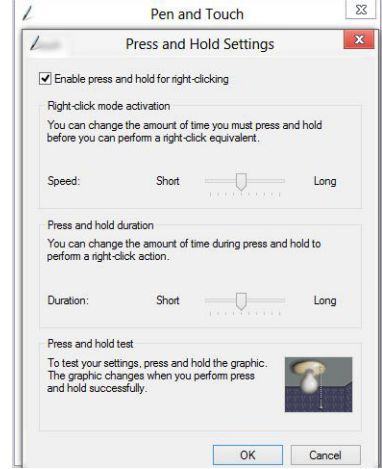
Pen and Touch

Press and Hold Settings

Enable press and hold for right-clicking

Right-click mode activation

You can change the amount of time you must press and hold before you can perform a right-click equivalent.

Speed: Short Long

Press and hold duration

You can change the amount of time during press and hold to perform a right-click action.

Duration: Short Long

Press and hold test

To test your settings, press and hold the graphic. The graphic changes when you perform press and hold successfully.

OK Cancel